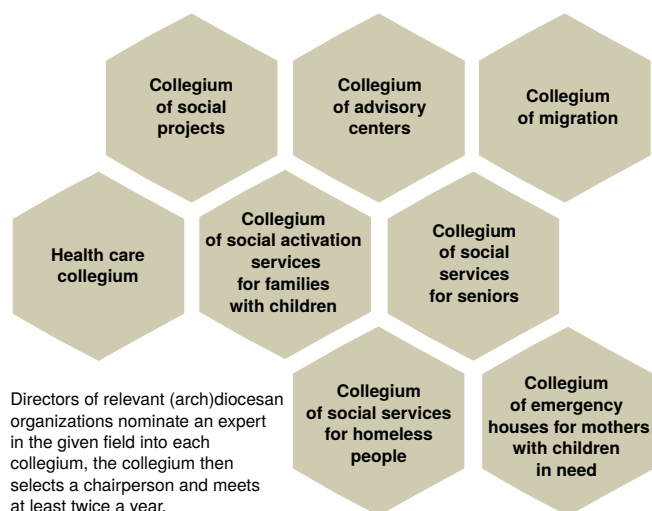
Collegium of social projects

Collegium of advisory centers

Collegium of migration

Health care collegium

Collegium of social activation services for families with children

Collegium of social services for seniors

Directors of relevant (arch)diocesan organizations nominate an expert in the given field into each collegium, the collegium then selects a chairperson and meets at least twice a year.

Collegium of social services for homeless people

Collegium of emergency houses for mothers with children in need